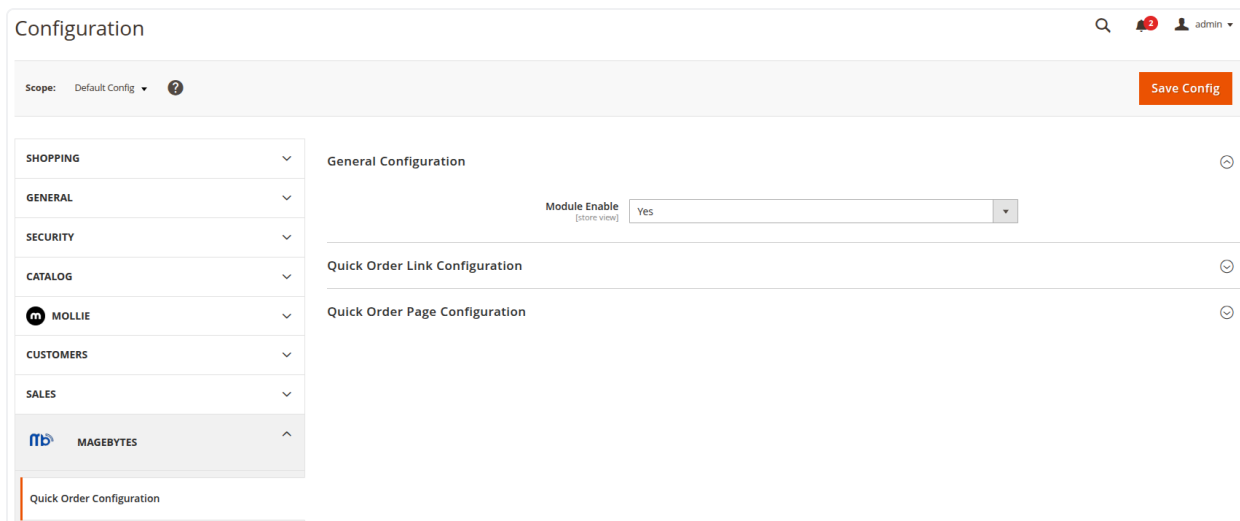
Configuration

2 admin

Scope: Default Config

Save Config

SHOPPING

GENERAL

SECURITY

CATALOG

MOLLIE

CUSTOMERS

SALES

MAGEBYTES

Quick Order Configuration

General Configuration

Module Enable
[store view]
Yes

Quick Order Link Configuration

Quick Order Page Configuration